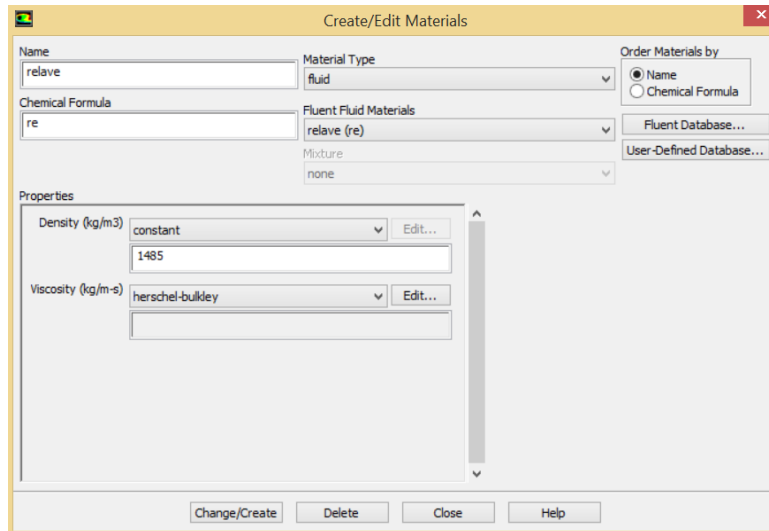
Create/Edit Materials

Name
relave

Chemical Formula
re

Material Type
fluid

Fluent Fluid Materials
relave (re)

Mixture
none

Order Materials by
Name
Chemical Formula

Fluent Database...

User-Defined Database...

Properties

Density (kg/m3)
constant
Edit...
1485

Viscosity (kg/m-s)
herschel-bulkley
Edit...

Change/Create
Delete
Close
Help